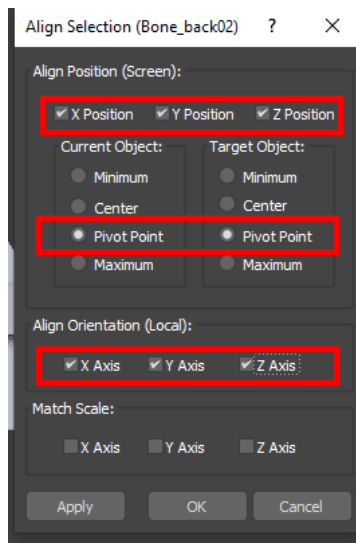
Align Selection (Bone_back02) ? ×

Align Position (Screen):

X Position Y Position Z Position

Current Object:
Minimum
Center
Pivot Point
Maximum

Target Object:
Minimum
Center
Pivot Point
Maximum

Align Orientation (Local):

X Axis Y Axis Z Axis

Match Scale:

X Axis Y Axis Z Axis

Apply OK Cancel